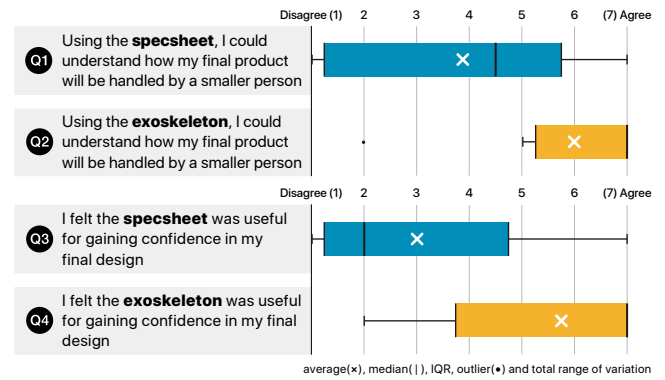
Disagree (1) 2 3 4 5 6 (7) Agree

Q1 Using the **specsheet**, I could understand how my final product will be handled by a smaller person

Q2 Using the **exoskeleton**, I could understand how my final product will be handled by a smaller person

Disagree (1) 2 3 4 5 6 (7) Agree

Q3 I felt the **specsheet** was useful for gaining confidence in my final design

Q4 I felt the **exoskeleton** was useful for gaining confidence in my final design

average(×), median( | ), IQR, outlier(•) and total range of variation